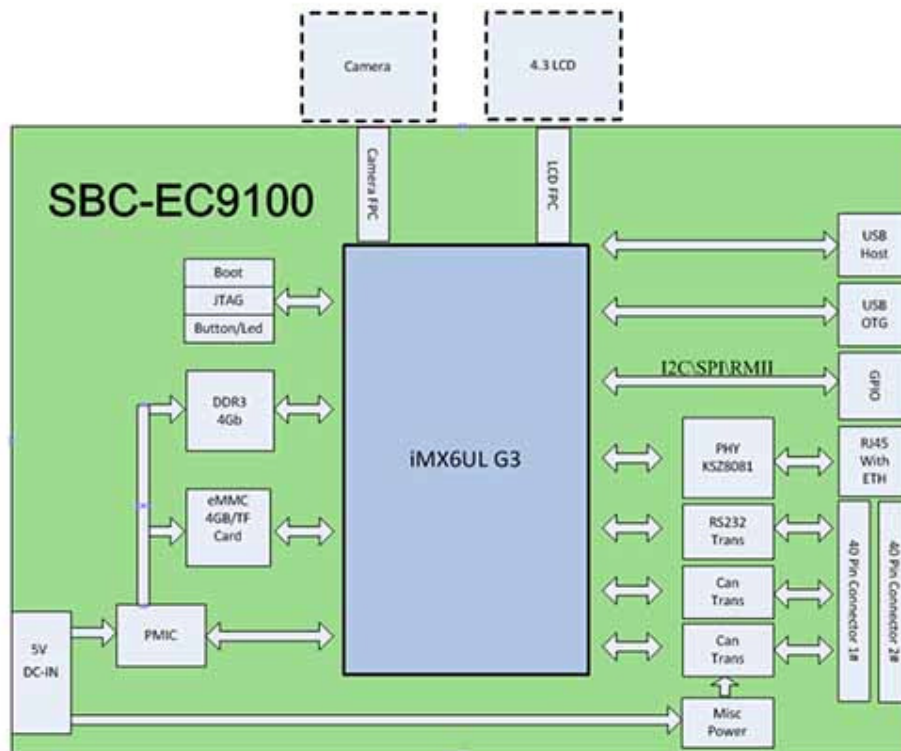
Camera

4.3 LCD

Camera FPC

LCD FPC

SBC-EC9100

Boot

JTAG

Button/Led

DDR3
4Gb

eMMC
4GB/TF
Card

iMX6UL G3

USB
Host

USB
OTG

I2C\SPI\RMII

GPIO

PHY
KSZ8081

RJ45
With
ETH

RS232
Trans

Can
Trans

Can
Trans

40 Pin Connector 1#

40 Pin Connector 2#

5V
DC-IN

PMIC

Misc
Power